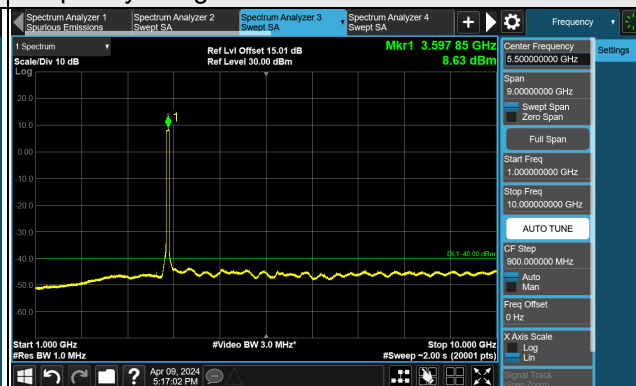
Spectrum Analyzer 1 Spurious Emissions
Spectrum Analyzer 2 Swept SA
Spectrum Analyzer 3 Swept SA
Spectrum Analyzer 4 Swept SA
Frequency
Settings

1 Spectrum
Scale/Div 10 dB
Log
Ref Lvl Offset 15.01 dB
Ref Level 30.00 dBm
Mkr1 3.597 85 GHz
8.63 dBm

20.0
10.0
0.00
-10.0
-20.0
-30.0
-40.0
-50.0
-60.0
-70.0

1
DL1 -40.00 dBm

Start 1.000 GHz
#Res BW 1.0 MHz
#Video BW 3.0 MHz*
Stop 10.000 GHz
#Sweep ~2.00 s (20001 pts)

Center Frequency
5.500000000 GHz
Span
9.00000000 GHz
Swept Span
Zero Span
Full Span
Start Freq
1.000000000 GHz
Stop Freq
10.000000000 GHz
AUTO TUNE
CF Step
900.000000 MHz
Auto
Man
Freq Offset
0 Hz
X Axis Scale
Log
Lin
Signal Track
(Span Zoom)

Apr 09, 2024
5:17:02 PM